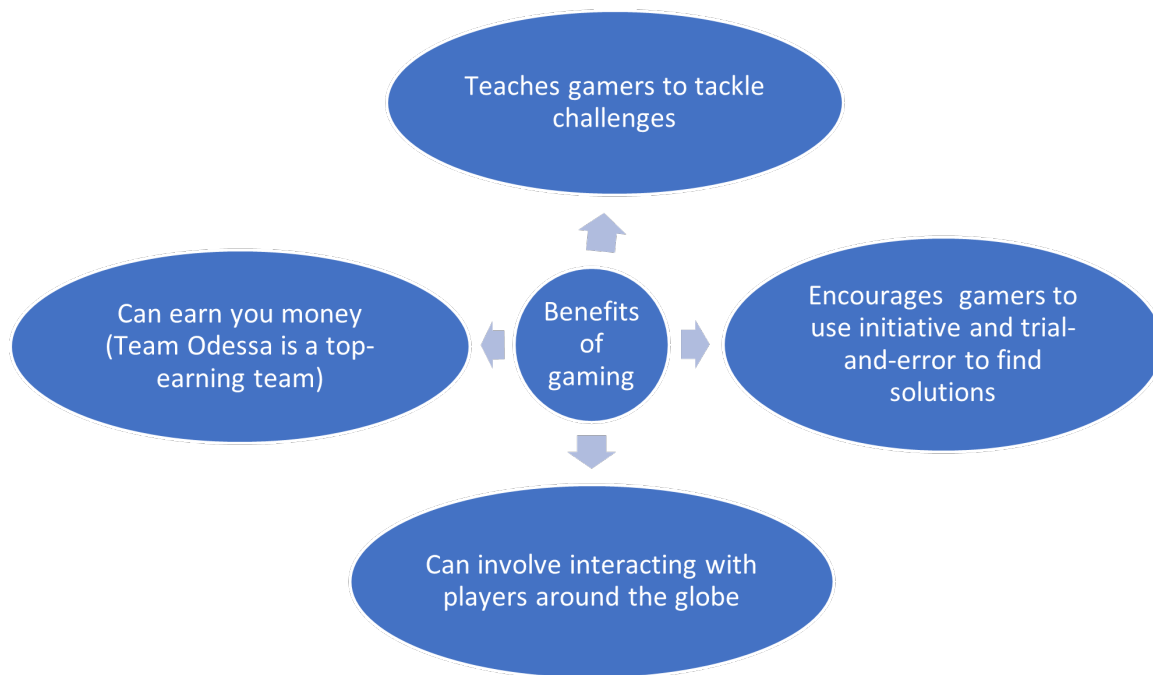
Teaches gamers to tackle challenges

Can earn you money (Team Odessa is a top-earning team)

Benefits of gaming

Encourages  gamers to use initiative and trial-and-error to find solutions

Can involve interacting with players around the globe